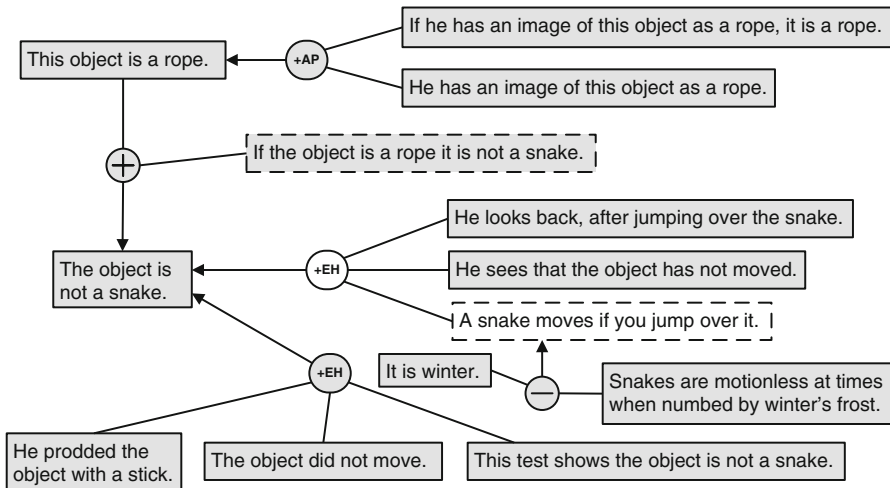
If he has an image of this object as a rope, it is a rope.

This object is a rope.

+AP

He has an image of this object as a rope.

If the object is a rope it is not a snake.

He looks back, after jumping over the snake.

The object is not a snake.

+EH

He sees that the object has not moved.

A snake moves if you jump over it.

It is winter.

+EH

Snakes are motionless at times when numbed by winter's frost.

He prodded the object with a stick.

The object did not move.

This test shows the object is not a snake.